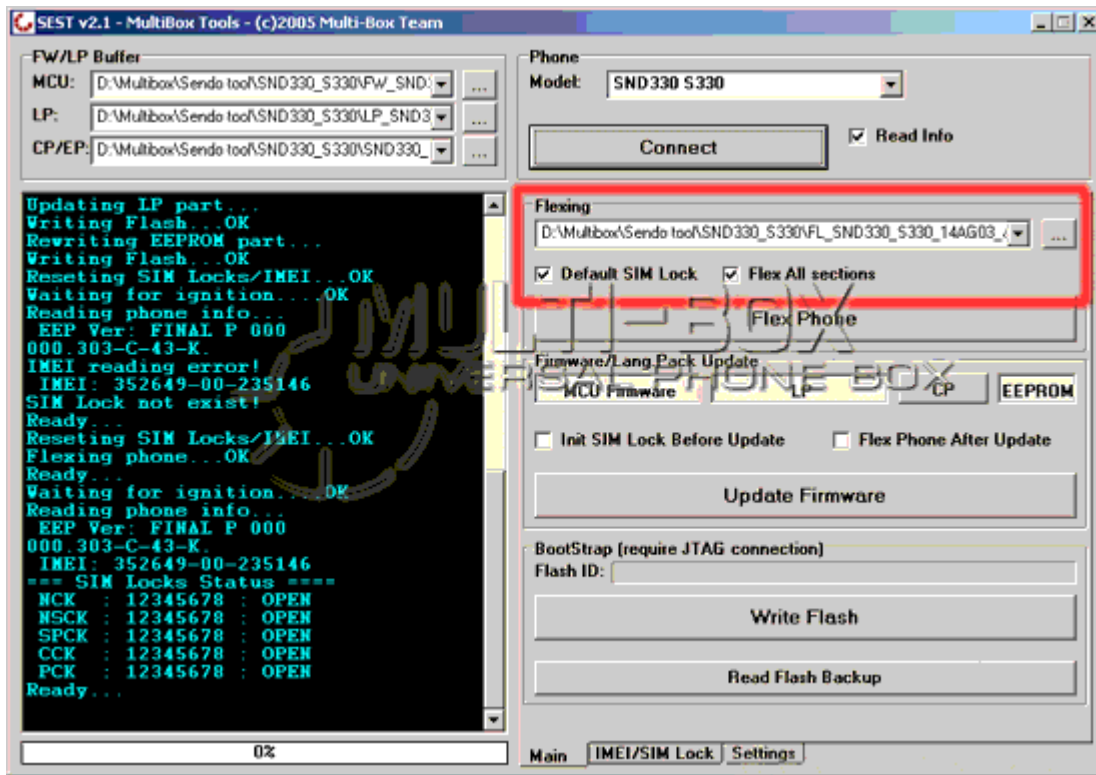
SEST v2.1 - MultiBox Tools - (c)2005 Multi-Box Team

FW/LP Buffer
MCU: D:\Multibox\Sendo tool\SND330_S330\FW_SND:
LP: D:\Multibox\Sendo tool\SND330_S330\LP_SND3
CP/EP: D:\Multibox\Sendo tool\SND330_S330\SND330_

Phone
Model: SND330 S330
Connect
Read Info

Updating LP part...
Writing Flash...OK
Rewriting EEPROM part...
Writing Flash...OK
Reseting SIM Locks/IMEI...OK
Waiting for ignition....OK
Reading phone info...
EEP Ver: FINAL P 000
000.303-C-43-K.
IMEI reading error!
IMEI: 352649-00-235146
SIM Lock not exist!
Ready...
Reseting SIM Locks/IMEI...OK
Flexing phone...OK
Ready...
Waiting for ignition....OK
Reading phone info...
EEP Ver: FINAL P 000
000.303-C-43-K.
IMEI: 352649-00-235146
=== SIM Locks Status ====
NCK : 12345678 : OPEN
NSCK : 12345678 : OPEN
SPCK : 12345678 : OPEN
CCK : 12345678 : OPEN
PCK : 12345678 : OPEN
Ready...

0%

Flexing
D:\Multibox\Sendo tool\SND330_S330\FL_SND330_S330_14AG03_
Default SIM Lock
Flex All sections
Flex Phone

MULTI-BOX
UNIVERSAL PHONE BOX

Firmware/Lang Pack Update
MCU Firmware
LP
CP
EEPROM
Init SIM Lock Before Update
Flex Phone After Update
Update Firmware

BootStrap (require JTAG connection)
Flash ID:
Write Flash
Read Flash Backup

Main
IMEI/SIM Lock
Settings